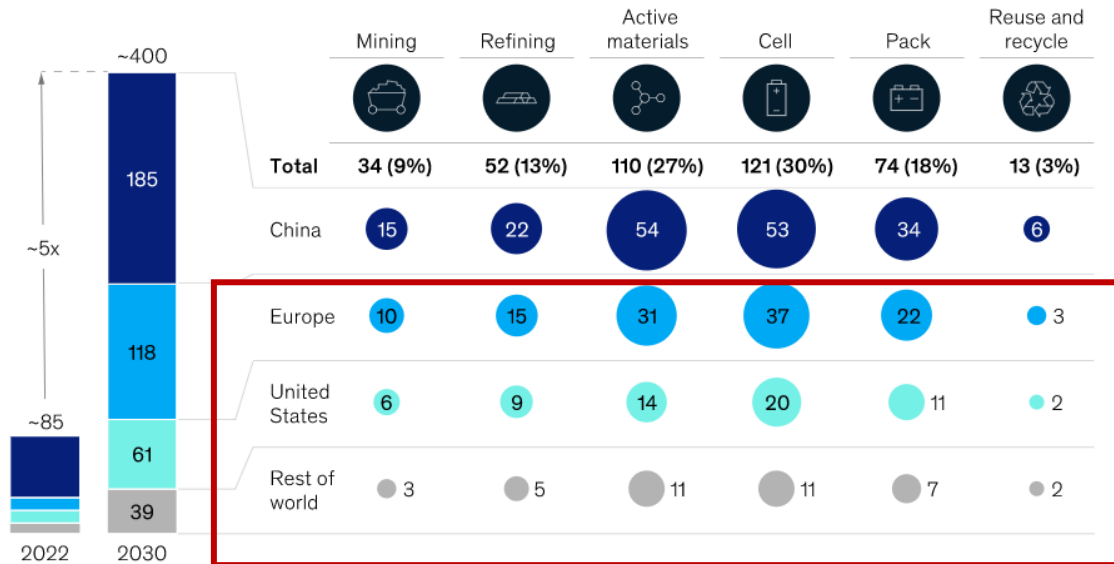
~400

~5x

~85

185

118

61

39

2022 2030

| | Mining | Refining | Active materials | Cell | Pack | Reuse and recycle |
|---|---|---|---|---|---|---|
| Total | 34 (9%) | 52 (13%) | 110 (27%) | 121 (30%) | 74 (18%) | 13 (3%) |
| China | 15 | 22 | 54 | 53 | 34 | 6 |
| Europe | 10 | 15 | 31 | 37 | 22 | 3 |
| United States | 6 | 9 | 14 | 20 | 11 | 2 |
| Rest of world | 3 | 5 | 11 | 11 | 7 | 2 |